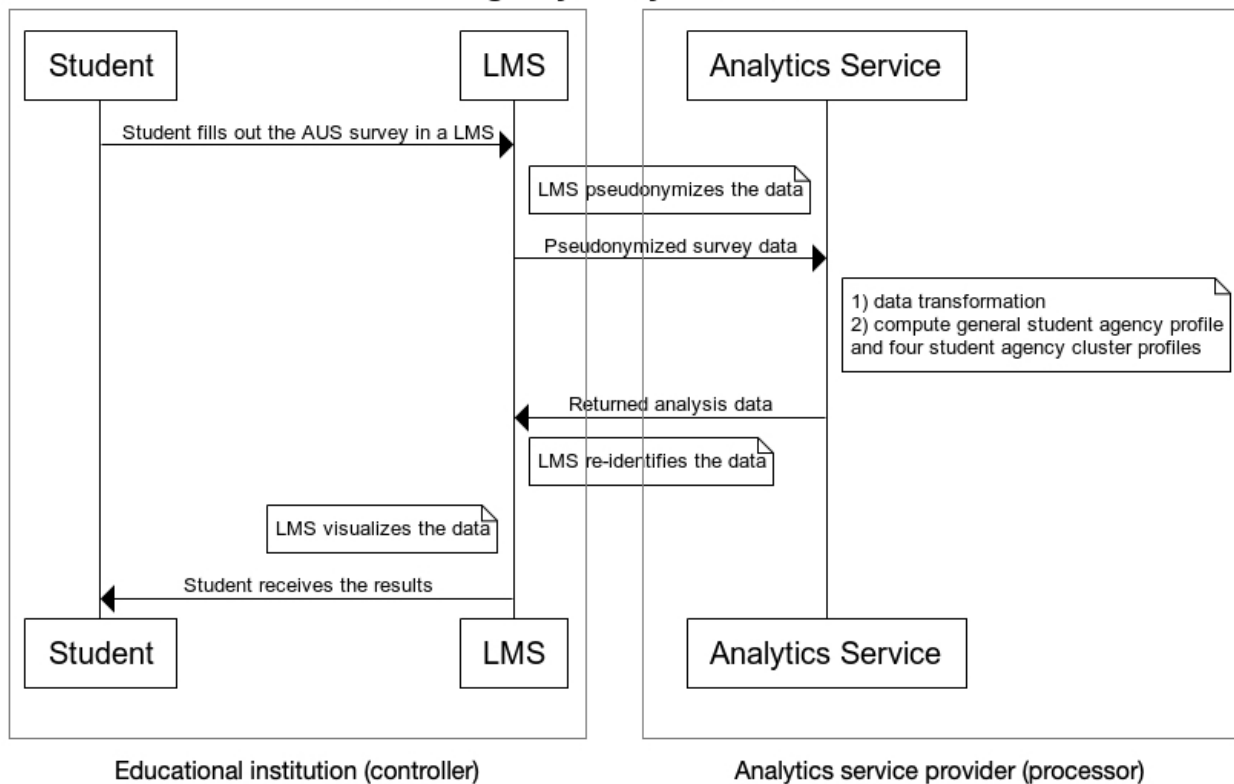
Student

LMS

Analytics Service

Student fills out the AUS survey in a LMS

LMS pseudonymizes the data

Pseudonymized survey data

1) data transformation
2) compute general student agency profile and four student agency cluster profiles

Returned analysis data

LMS re-identifies the data

LMS visualizes the data

Student receives the results

Student

LMS

Analytics Service

Educational institution (controller)

Analytics service provider (processor)